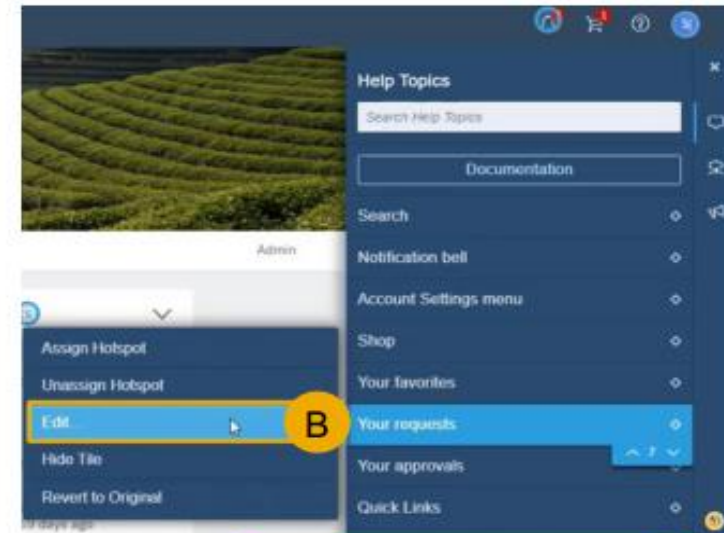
Help Topics

Search Help Topics

Documentation

Search

Notification bell

Account Settings menu

Shop

Your favorites

Your requests

Your approvals

Quick Links

Admin

Assign Hotspot

Unassign Hotspot

Edit...

Hide Tile

Revert to Original

B

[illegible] days ago